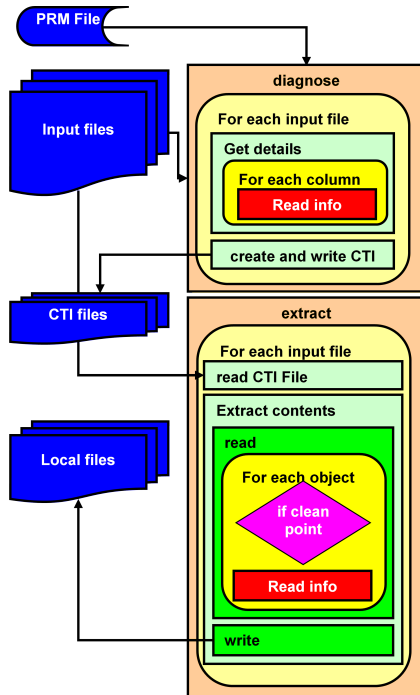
PRM File

Input files

diagnose

For each input file

Get details

For each column

Read info

create and write CTI

CTI files

extract

For each input file

read CTI File

Extract contents

Local files

read

For each object

if clean point

Read info

write